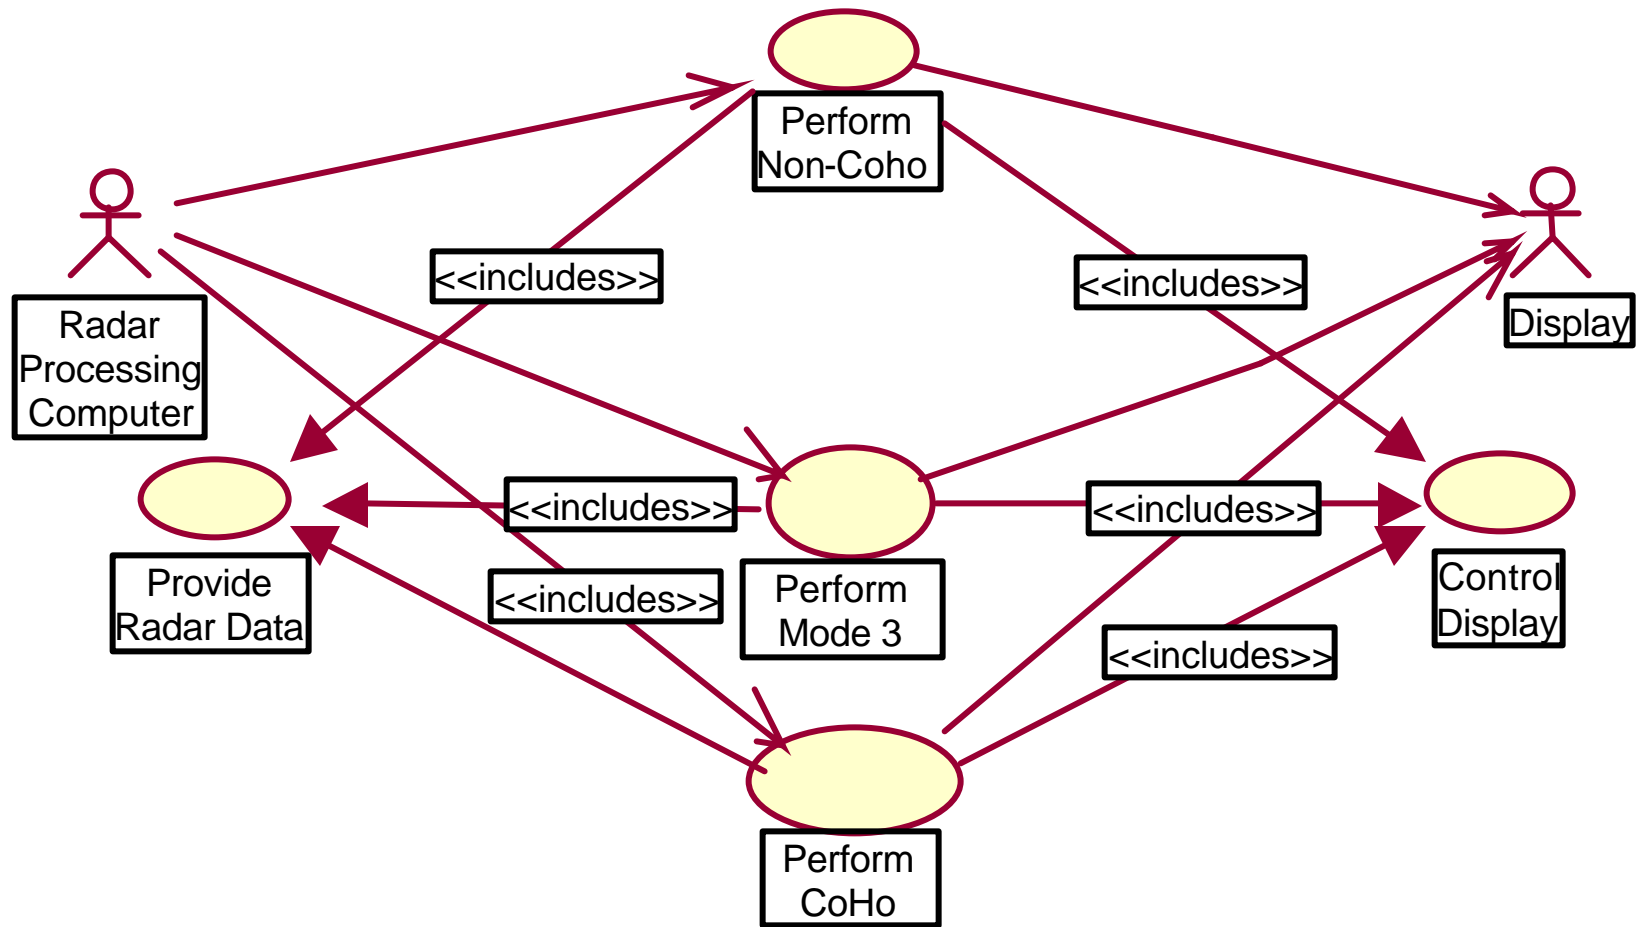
Perform Non-Coho

Radar Processing Computer

<<includes>>

<<includes>>

Display

<<includes>>

Provide Radar Data

<<includes>>

<<includes>>

Control Display

Perform Mode 3

<<includes>>

Perform CoHo